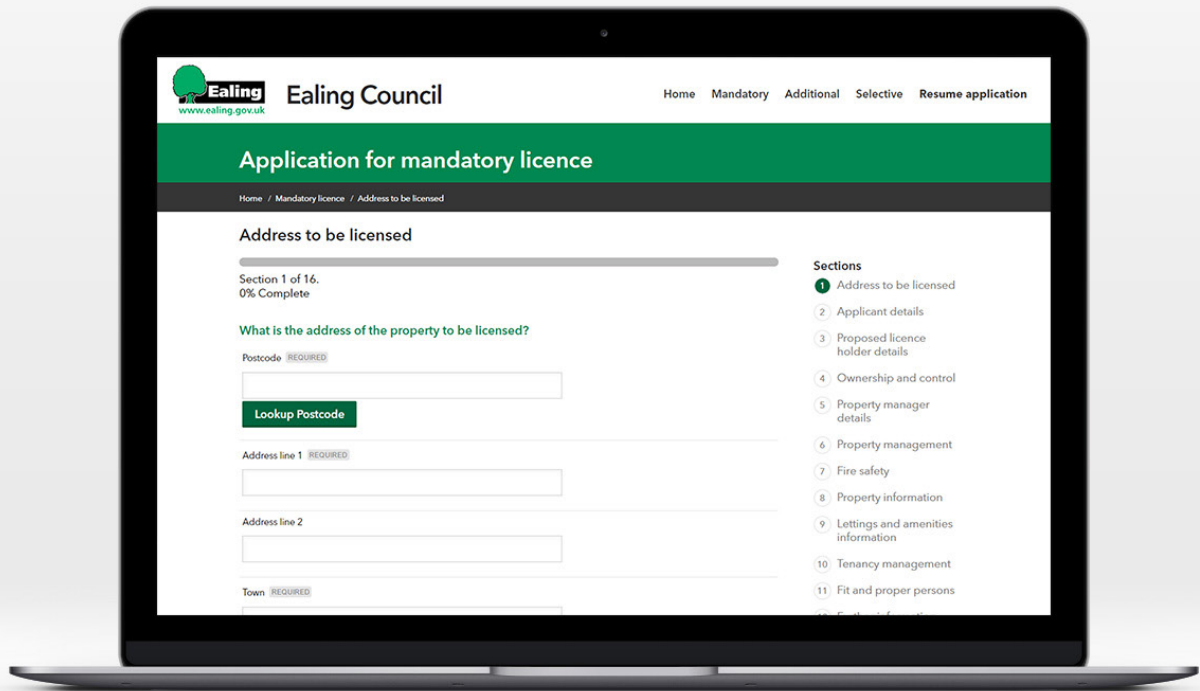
Ealing
www.ealing.gov.uk

Ealing Council

Home Mandatory Additional Selective Resume application

Application for mandatory licence

Home / Mandatory licence / Address to be licensed

Address to be licensed

Section 1 of 16.
0% Complete

What is the address of the property to be licensed?

Postcode REQUIRED

Lookup Postcode

Address line 1 REQUIRED

Address line 2

Town REQUIRED

Sections
1 Address to be licensed
2 Applicant details
3 Proposed licence holder details
4 Ownership and control
5 Property manager details
6 Property management
7 Fire safety
8 Property information
9 Lettings and amenities information
10 Tenancy management
11 Fit and proper persons
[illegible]